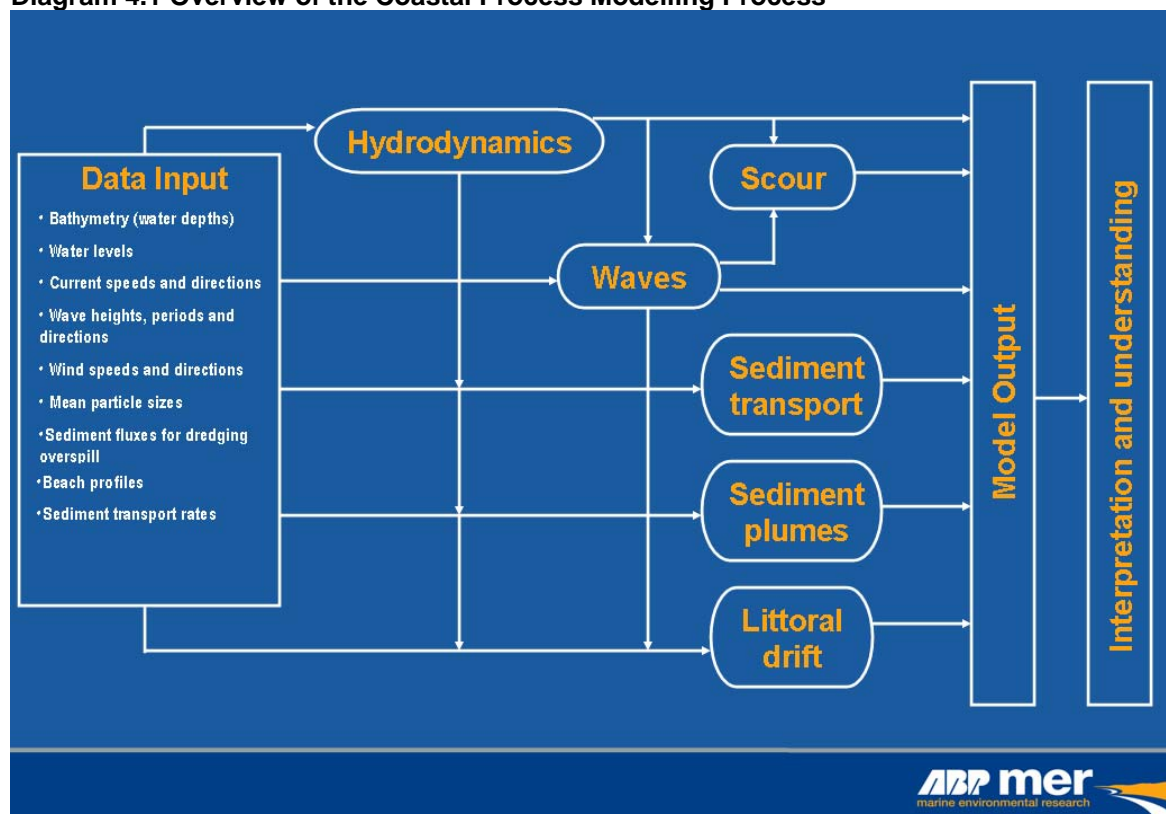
Diagram 4.1 Overview of the Coastal Process Modelling Process

Data Input
• Bathymetry (water depths)
• Water levels
• Current speeds and directions
• Wave heights, periods and directions
• Wind speeds and directions
• Mean particle sizes
•Sediment fluxes for dredging overspill
•Beach profiles
•Sediment transport rates

Hydrodynamics

Waves

Scour

Sediment transport

Sediment plumes

Littoral drift

Model Output

Interpretation and understanding

ABP mer
marine environmental research